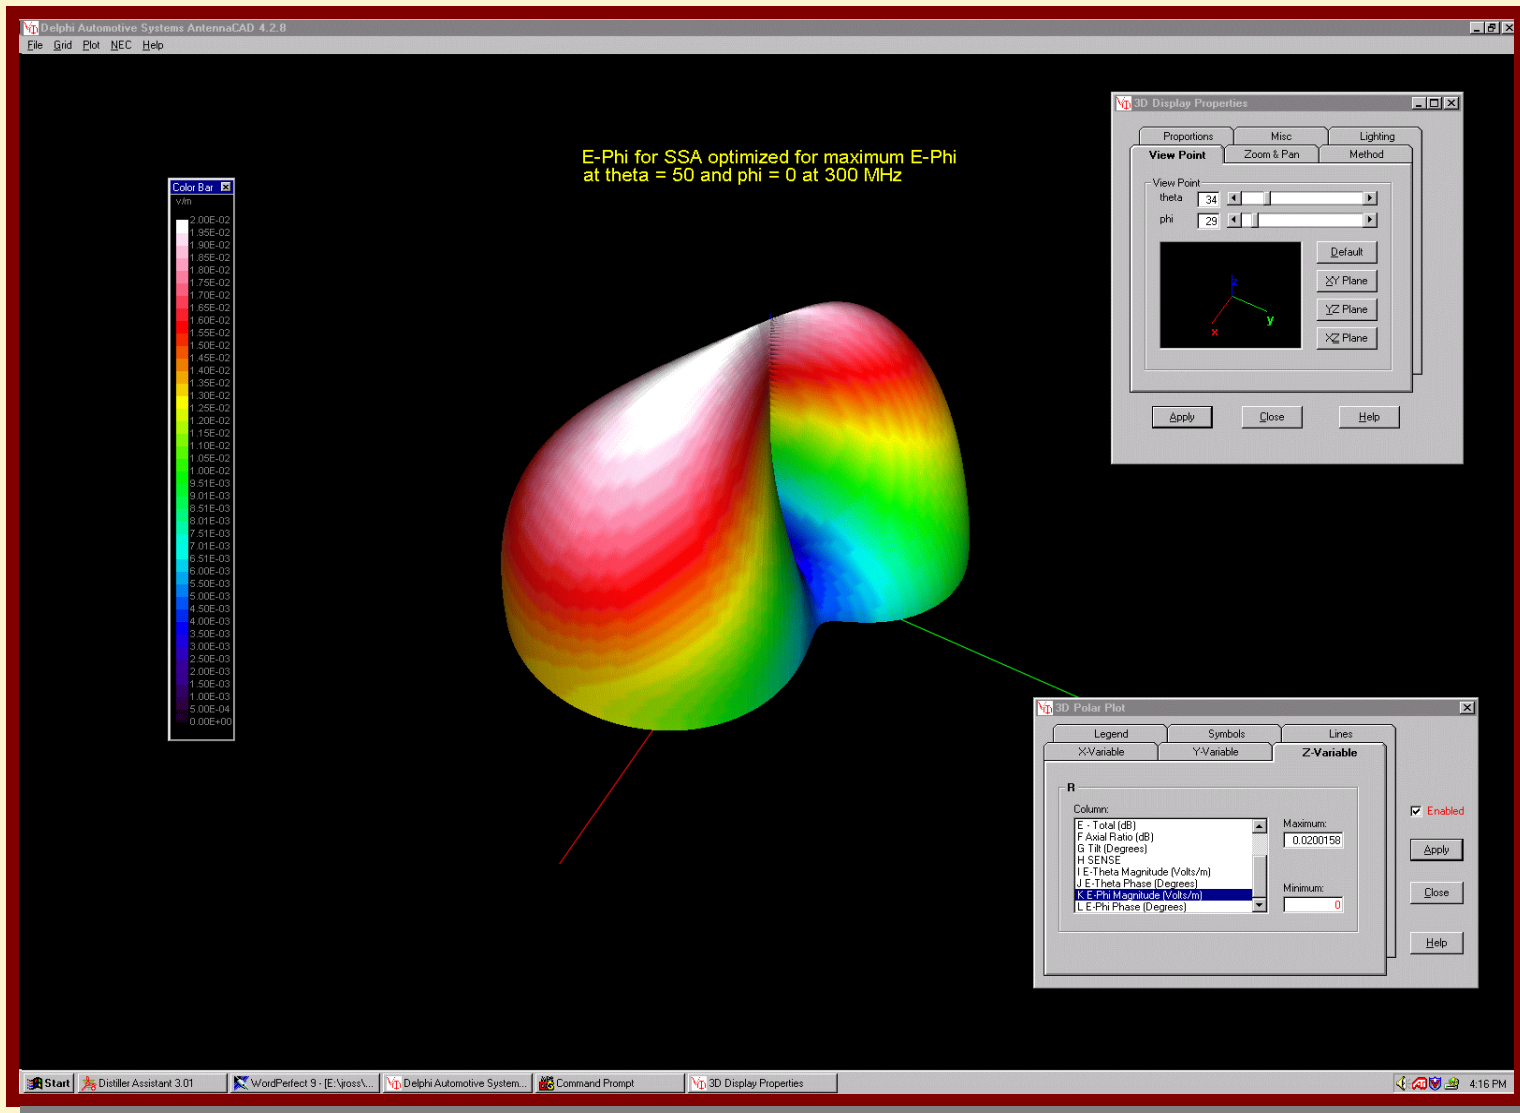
Delphi Automotive Systems AntennaCAD 4.2.8

File Grid Plot NEC Help

E-Phi for SSA optimized for maximum E-Phi at theta = 50 and phi = 0 at 300 MHz

Color Bar
v/m
2.00E-02
1.95E-02
1.90E-02
1.85E-02
1.80E-02
1.75E-02
1.70E-02
1.65E-02
1.60E-02
1.55E-02
1.50E-02
1.45E-02
1.40E-02
1.35E-02
1.30E-02
1.25E-02
1.20E-02
1.15E-02
1.10E-02
1.05E-02
1.00E-02
9.51E-03
9.01E-03
8.51E-03
8.01E-03
7.51E-03
7.01E-03
6.51E-03
6.00E-03
5.50E-03
5.00E-03
4.50E-03
4.00E-03
3.50E-03
3.00E-03
2.50E-03
2.00E-03
1.50E-03
1.00E-03
5.00E-04
0.00E+00

3D Display Properties
Proportions Misc Lighting
View Point Zoom & Pan Method
View Point
theta 34
phi 29
z y x
Default
XY Plane
YZ Plane
XZ Plane
Apply Close Help

3D Polar Plot
Legend Symbols Lines
X-Variable Y-Variable Z-Variable
R
Column:
E - Total (dB)
F Axial Ratio (dB)
G Tilt (Degrees)
H SENSE
I E-Theta Magnitude (Volts/m)
J E-Theta Phase (Degrees)
K E-Phi Magnitude (Volts/m)
L E-Phi Phase (Degrees)
Maximum:
0.0200158
Minimum:
0
Enabled
Apply
Close
Help

Start Distiller Assistant 3.01 WordPerfect 9 - [E:\jross\... Delphi Automotive System... Command Prompt 3D Display Properties 4:16 PM